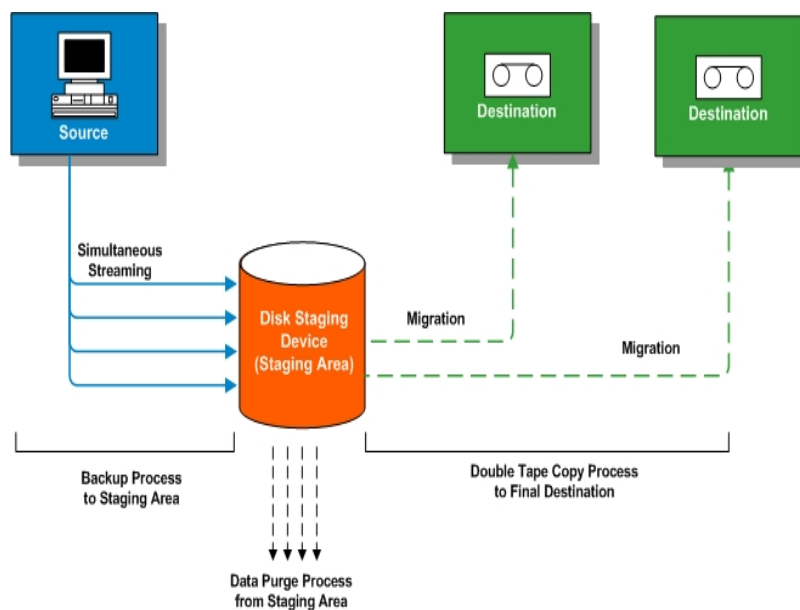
Source

Destination

Destination

Simultaneous Streaming

Disk Staging Device (Staging Area)

Migration

Migration

Backup Process to Staging Area

Double Tape Copy Process to Final Destination

Data Purge Process from Staging Area